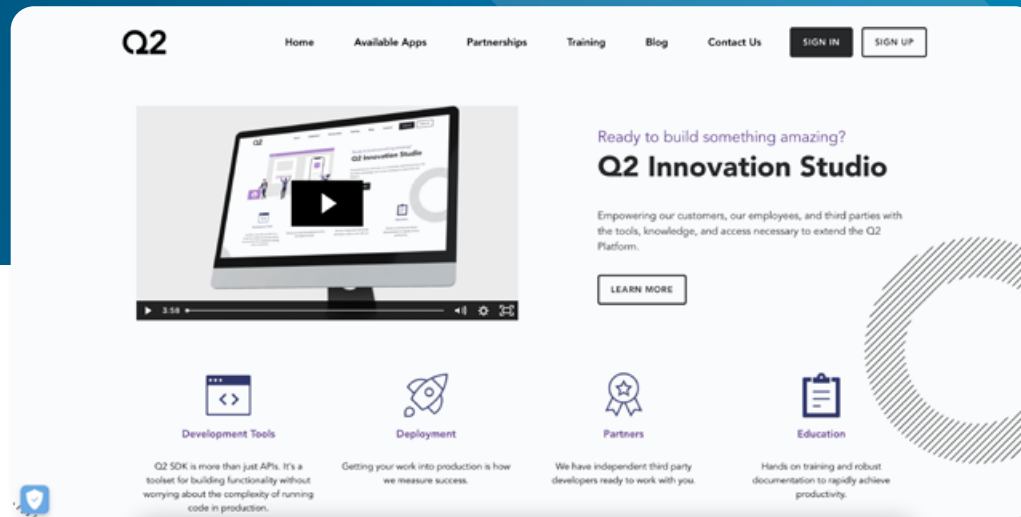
Q2

Home Available Apps Partnerships Training Blog Contact Us SIGN IN SIGN UP

Q2 Innovation Studio

3:58

Ready to build something amazing?

Q2 Innovation Studio

Empowering our customers, our employees, and third parties with the tools, knowledge, and access necessary to extend the Q2 Platform.

LEARN MORE

Development Tools

Q2 SDK is more than just APIs. It's a toolset for building functionality without worrying about the complexity of running code in production.

Deployment

Getting your work into production is how we measure success.

Partners

We have independent third party developers ready to work with you.

Education

Hands on training and robust documentation to rapidly achieve productivity.